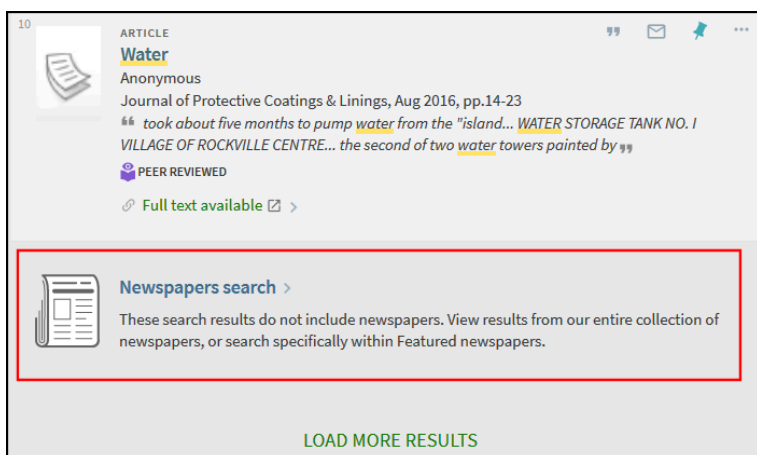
10

ARTICLE

Water

Anonymous

Journal of Protective Coatings & Linings, Aug 2016, pp.14-23

took about five months to pump water from the "island... WATER STORAGE TANK NO. I VILLAGE OF ROCKVILLE CENTRE... the second of two water towers painted by

PEER REVIEWED

Full text available >

Newspapers search >

These search results do not include newspapers. View results from our entire collection of newspapers, or search specifically within Featured newspapers.

LOAD MORE RESULTS